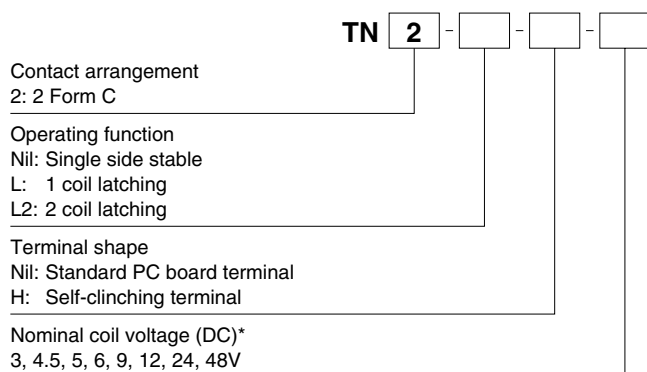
TN 2 - - -

Contact arrangement
2: 2 Form C

Operating function
Nil: Single side stable
L: 1 coil latching
L2: 2 coil latching

Terminal shape
Nil: Standard PC board terminal
H: Self-clinching terminal

Nominal coil voltage (DC)*
3, 4.5, 5, 6, 9, 12, 24, 48V